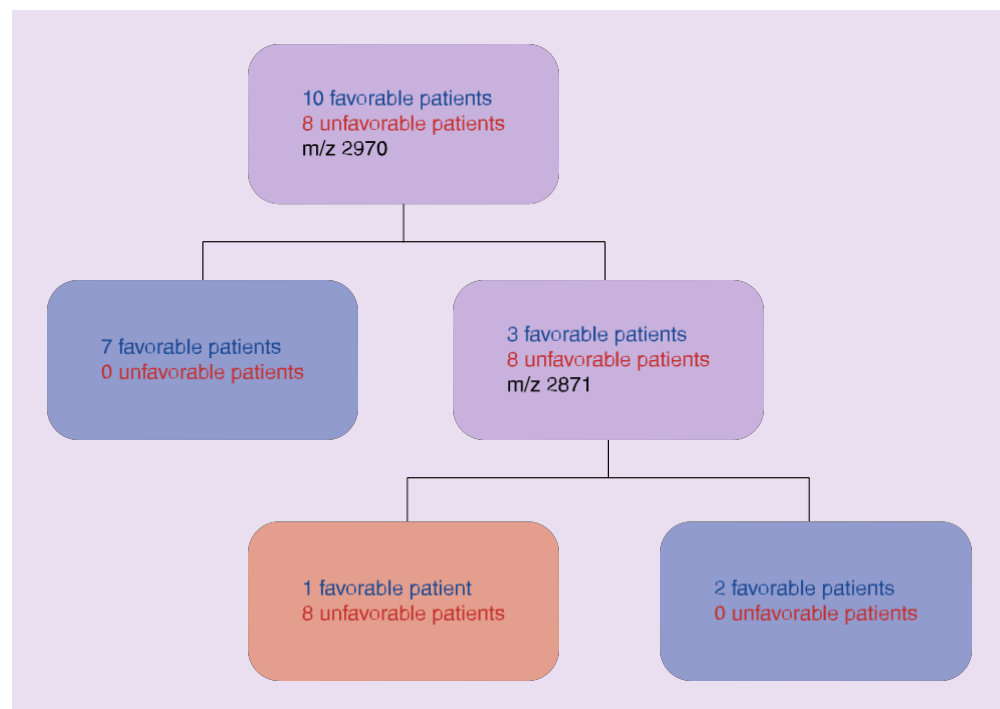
10 favorable patients
8 unfavorable patients
m/z 2970

7 favorable patients
0 unfavorable patients

3 favorable patients
8 unfavorable patients
m/z 2871

1 favorable patient
8 unfavorable patients

2 favorable patients
0 unfavorable patients